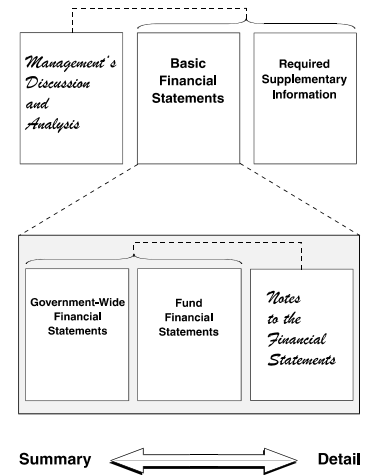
Management's Discussion and Analysis

Basic Financial Statements

Required Supplementary Information

Government-Wide Financial Statements

Fund Financial Statements

Notes to the Financial Statements

Summary

Detail